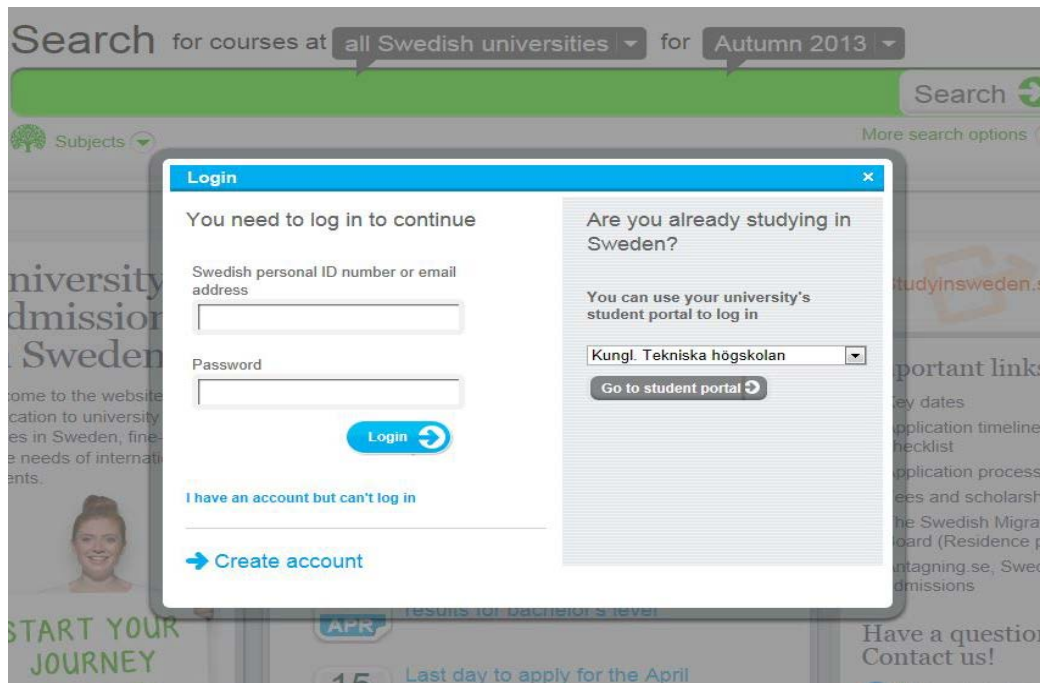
Search for courses at all Swedish universities for Autumn 2013

Search

Subjects

More search options

niversity
dmission
Sweden

ome to the website
cation to university
es in Sweden, fine-
e needs of internati
ents.

START YOUR JOURNEY

Login ×

You need to log in to continue

Swedish personal ID number or email address

Password

Login

I have an account but can't log in

Create account

Are you already studying in Sweden?

You can use your university's student portal to log in

Kungl. Tekniska högskolan

Go to student portal

tudyinsweden.s

portant links
ey dates
pplication timeline
hecklist
pplication process
ees and scholarsh
he Swedish Migra
oard (Residence p
ntagning.se, Swed
dmissions

APR results for bachelor's level

15 Last day to apply for the April

Have a questio
Contact us!